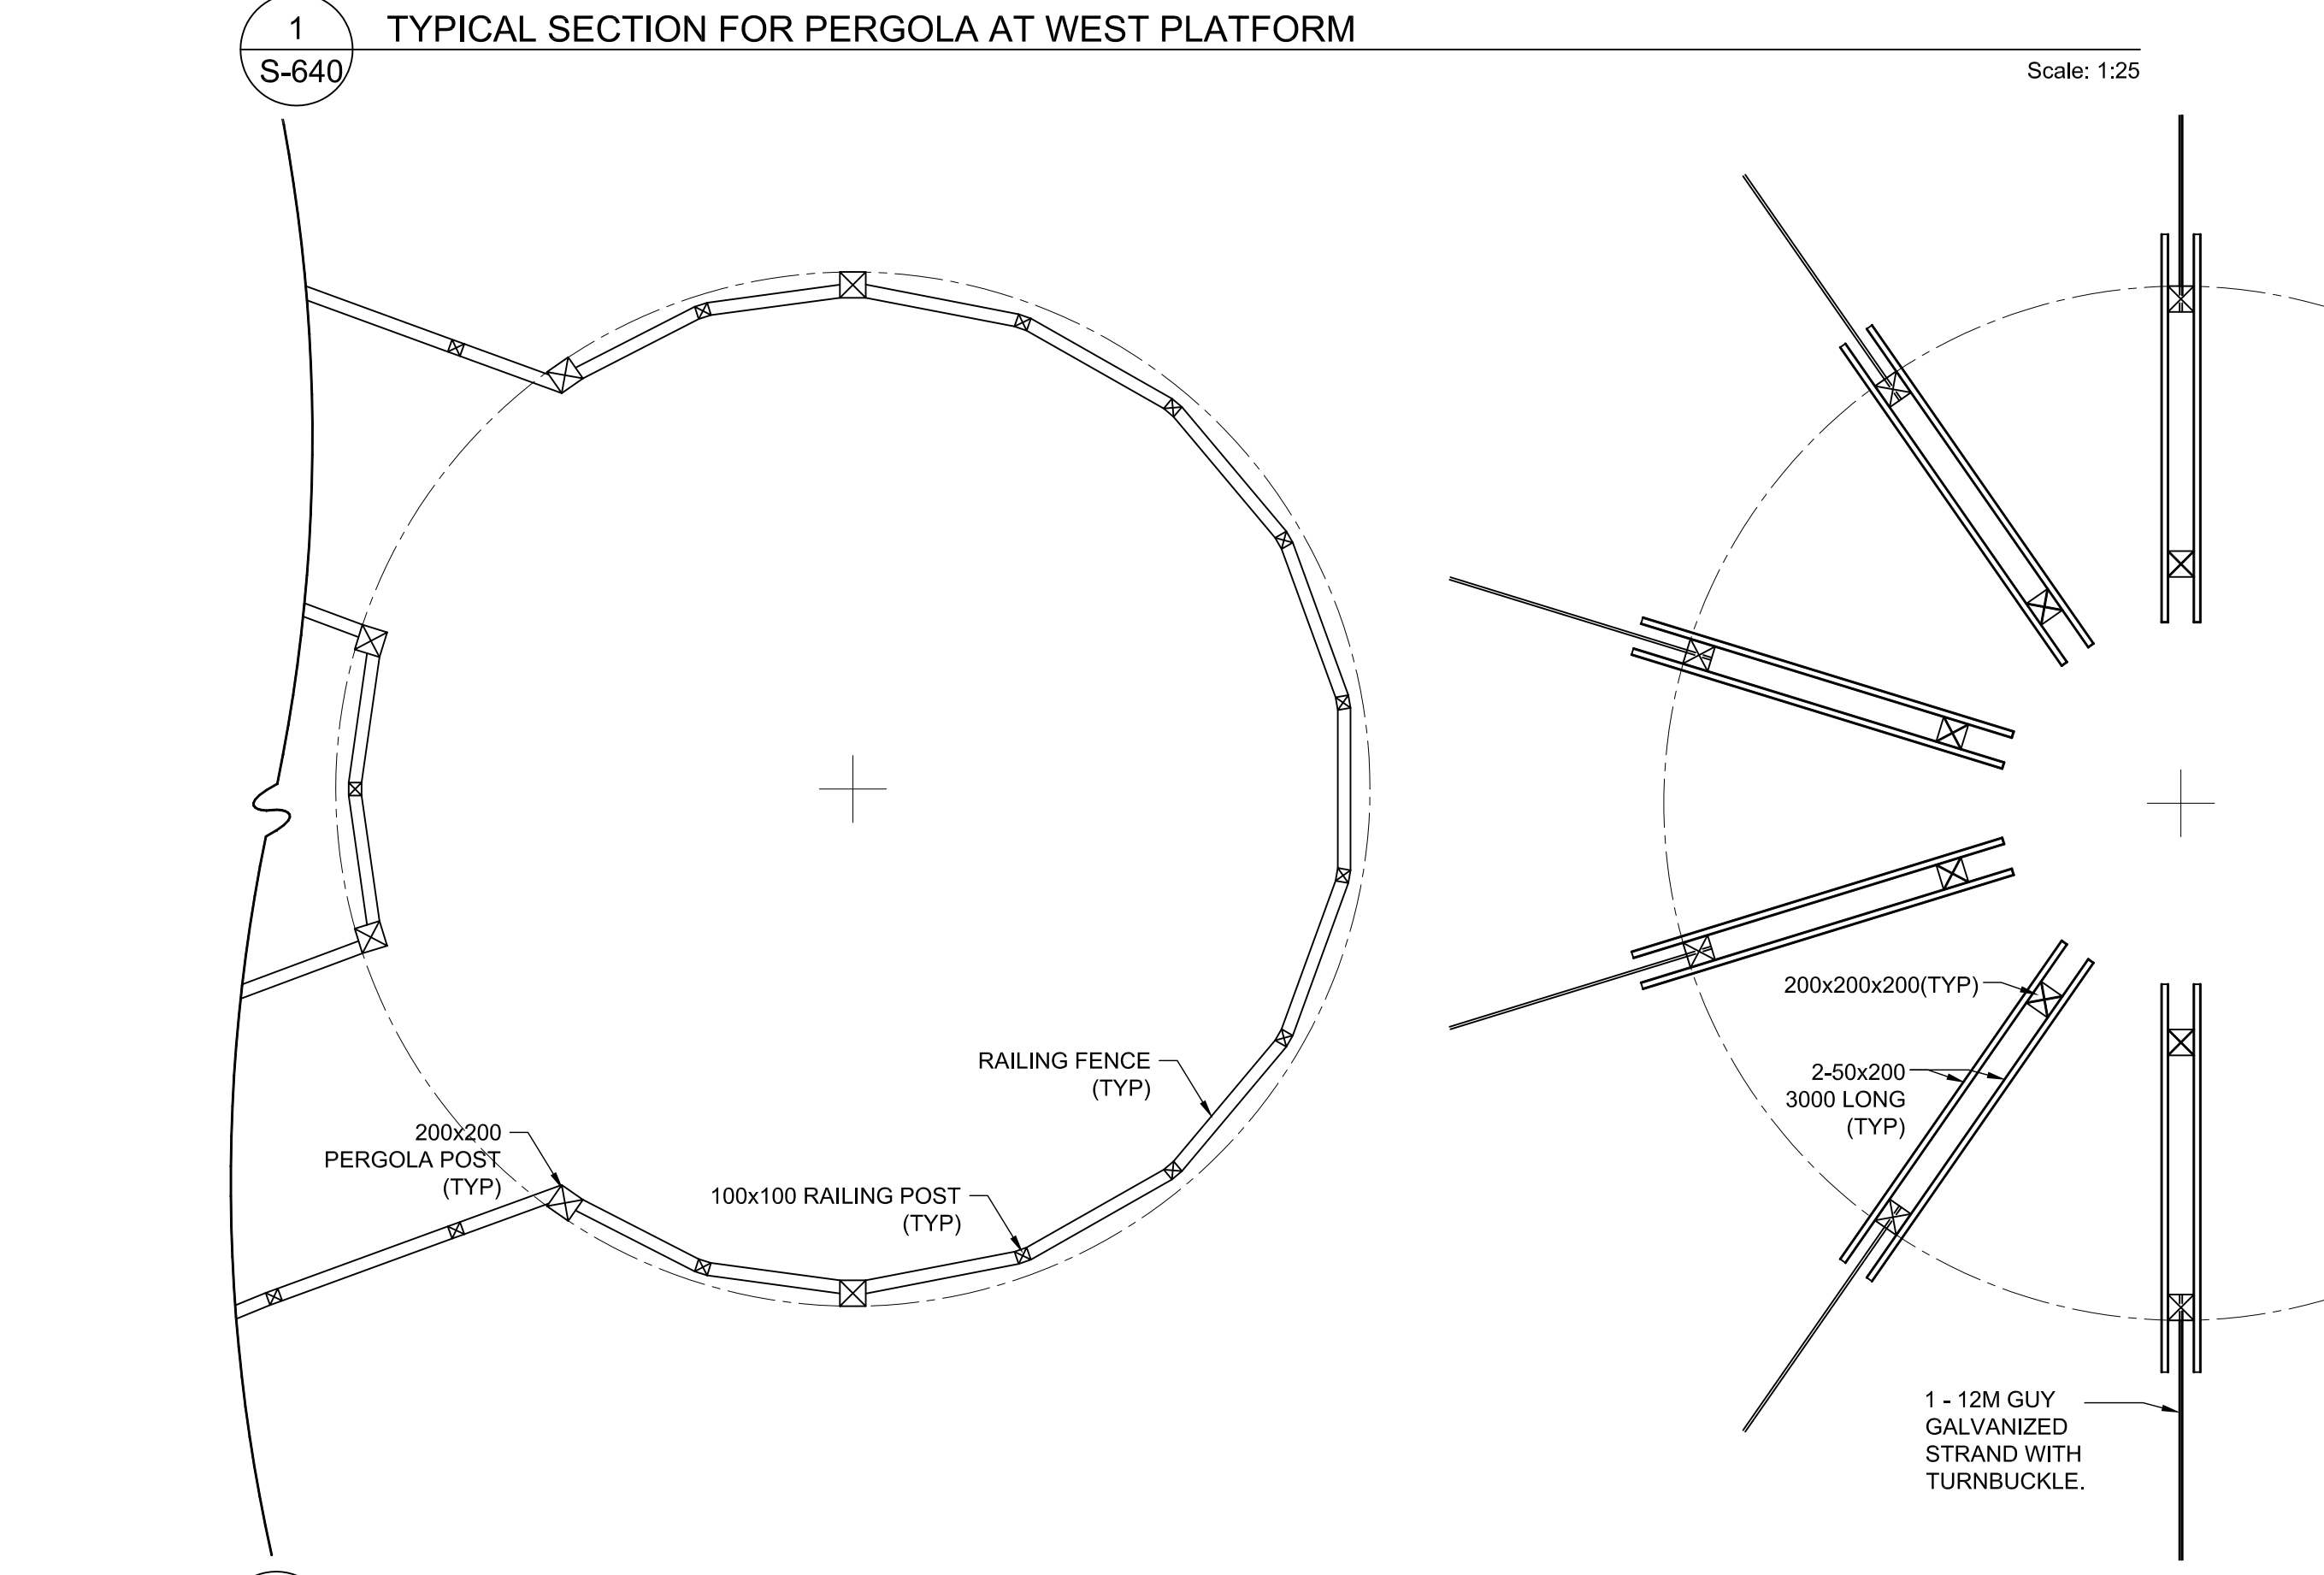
1
S-640

TYPICAL SECTION FOR PERGOLA AT WEST PLATFORM

Scale: 1:25

RAILING FENCE
(TYP)

200x200
PERGOLA POST
(TYP)

100x100 RAILING POST
(TYP)

200x200x200(TYP)

2-50x200
3000 LONG
(TYP)

1 - 12M GUY
GALVANIZED
STRAND WITH
TURNBUCKLE.